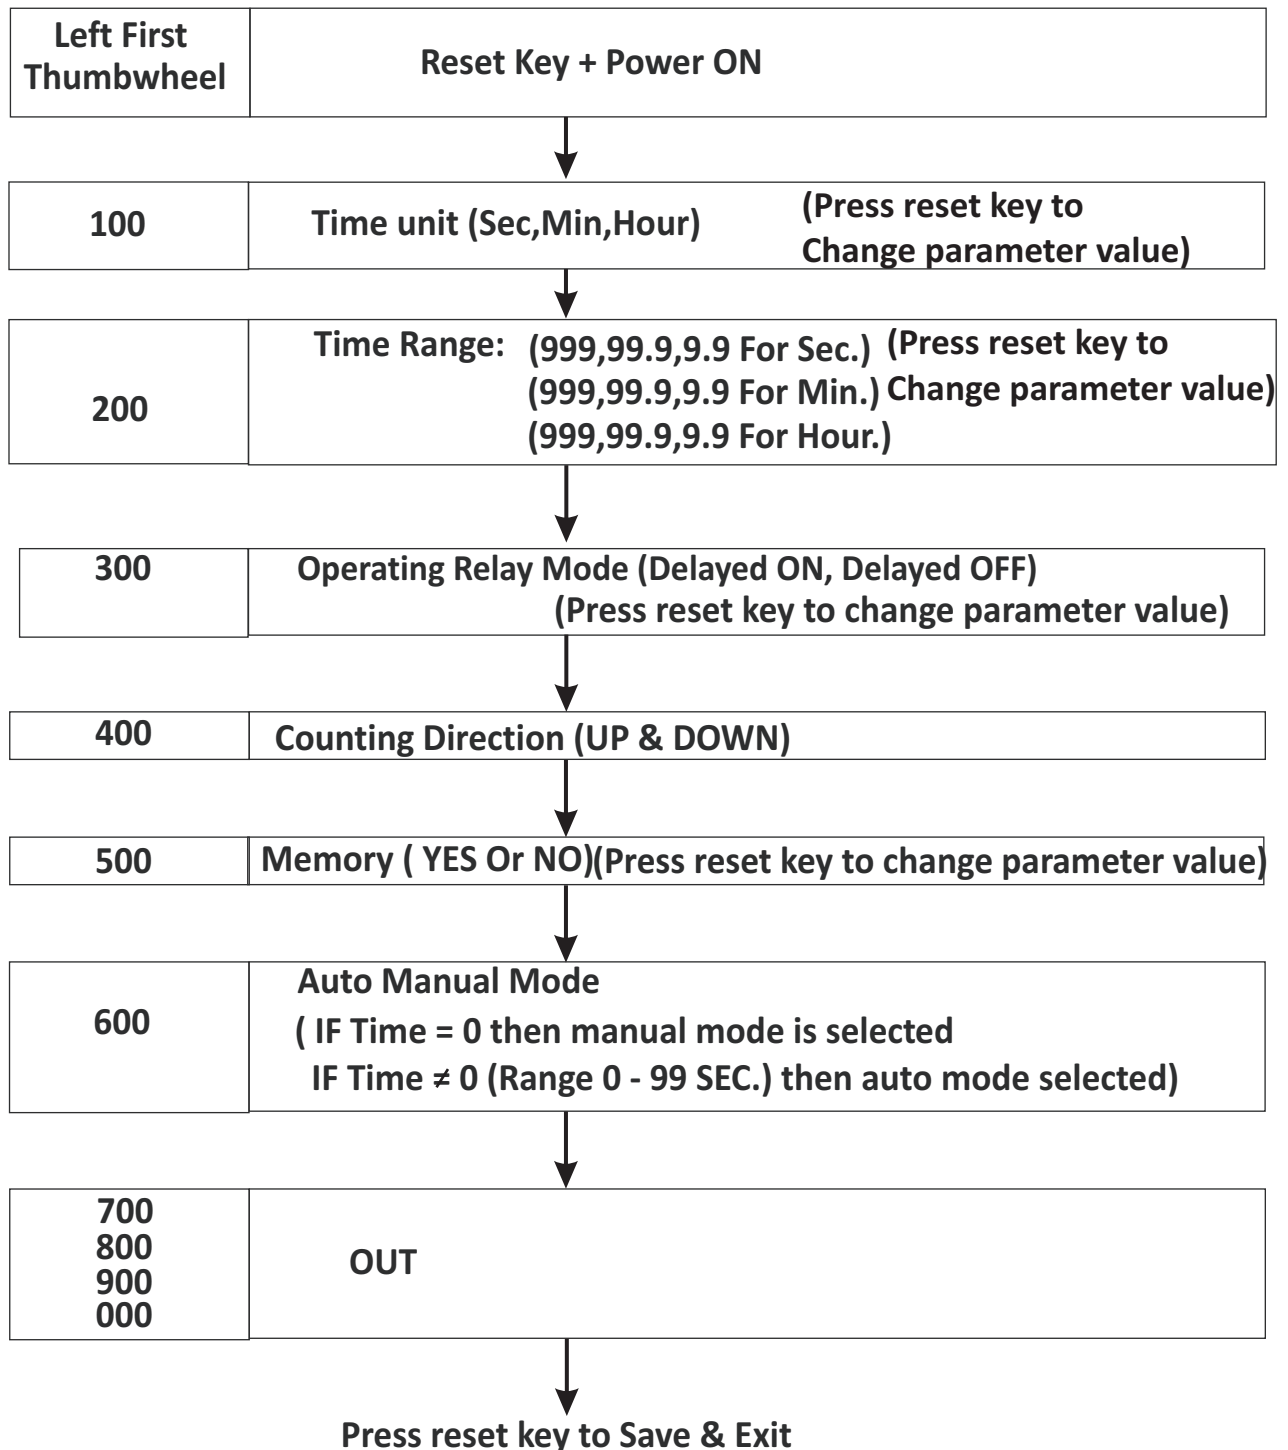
Left First Thumbwheel

Reset Key + Power ON

100

Time unit (Sec,Min,Hour)

(Press reset key to Change parameter value)

200

Time Range: (999,99.9,9.9 For Sec.)
(999,99.9,9.9 For Min.)
(999,99.9,9.9 For Hour.)

(Press reset key to Change parameter value)

300

Operating Relay Mode (Delayed ON, Delayed OFF)
(Press reset key to change parameter value)

400

Counting Direction (UP & DOWN)

500

Memory ( YES Or NO)(Press reset key to change parameter value)

600

Auto Manual Mode
( IF Time = 0 then manual mode is selected
IF Time $\neq$ 0 (Range 0 - 99 SEC.) then auto mode selected)

700
800
900
000

OUT

Press reset key to Save & Exit